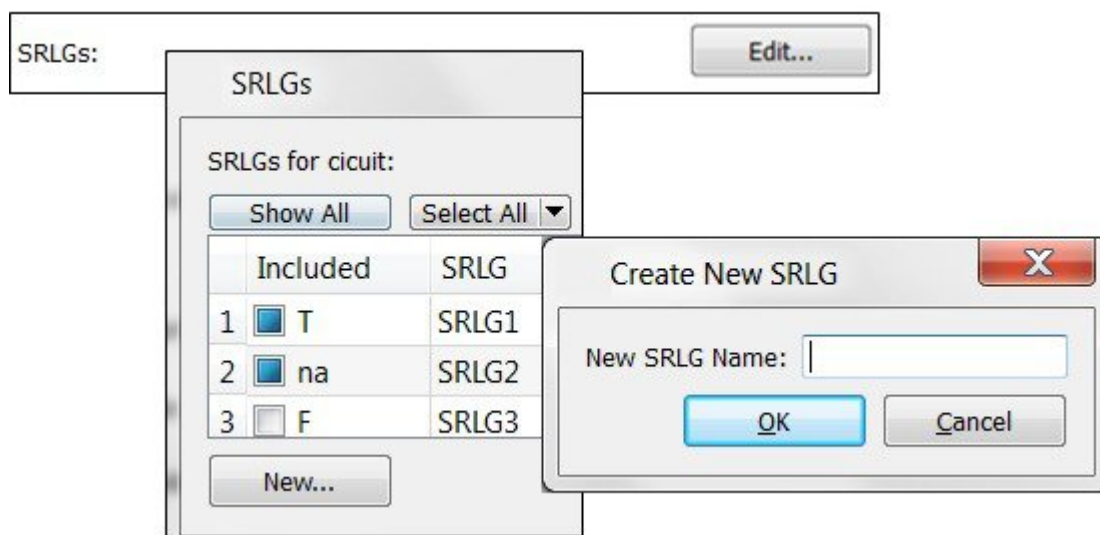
SRLGs:

Edit...

SRLGs

SRLGs for cicuit:

Show All

Select All

| | Included | SRLG |
|---|---|---|
| 1 | T | SRLG1 |
| 2 | na | SRLG2 |
| 3 | F | SRLG3 |

New...

Create New SRLG

X

New SRLG Name:

OK

Cancel